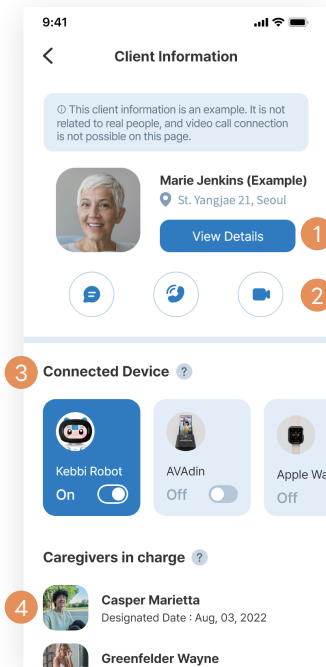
9:41

Client Information

ⓘ This client information is an example. It is not related to real people, and video call connection is not possible on this page.

Marie Jenkins (Example)

St. Yangjae 21, Seoul

View Details

1

2

3

Connected Device ?

Kebbi Robot

On

AVAdin

Off

Apple Wa

Off

Caregivers in charge ?

4

Casper Marietta

Designated Date : Aug, 03, 2022

Greenfelder Wayne